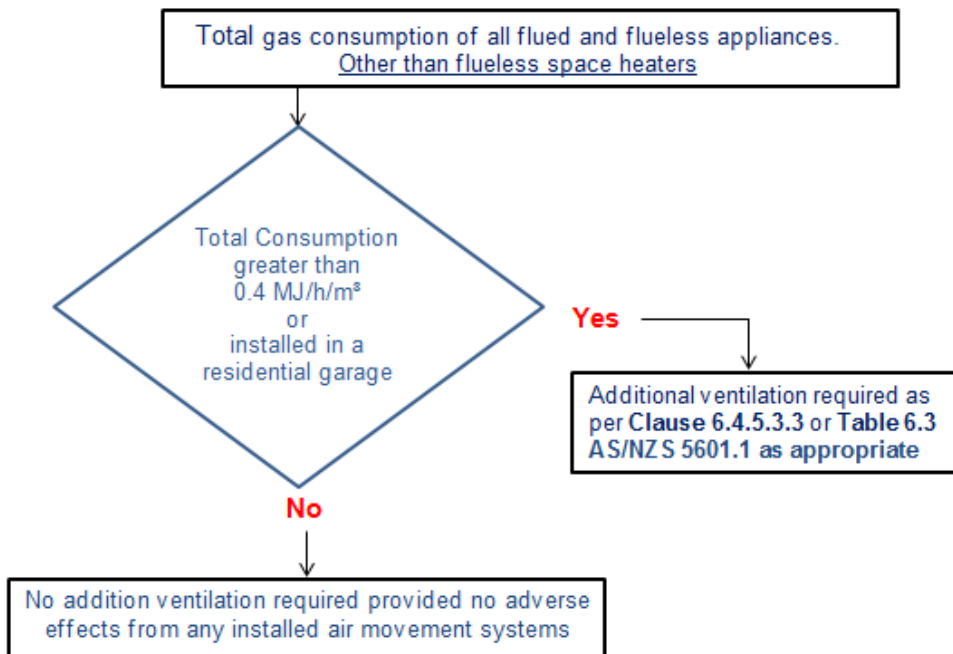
Total gas consumption of all flued and flueless appliances.
Other than flueless space heaters

Total Consumption greater than 0.4 MJ/h/m³ or installed in a residential garage

Yes

Additional ventilation required as per Clause 6.4.5.3.3 or Table 6.3 AS/NZS 5601.1 as appropriate

No

No addition ventilation required provided no adverse effects from any installed air movement systems